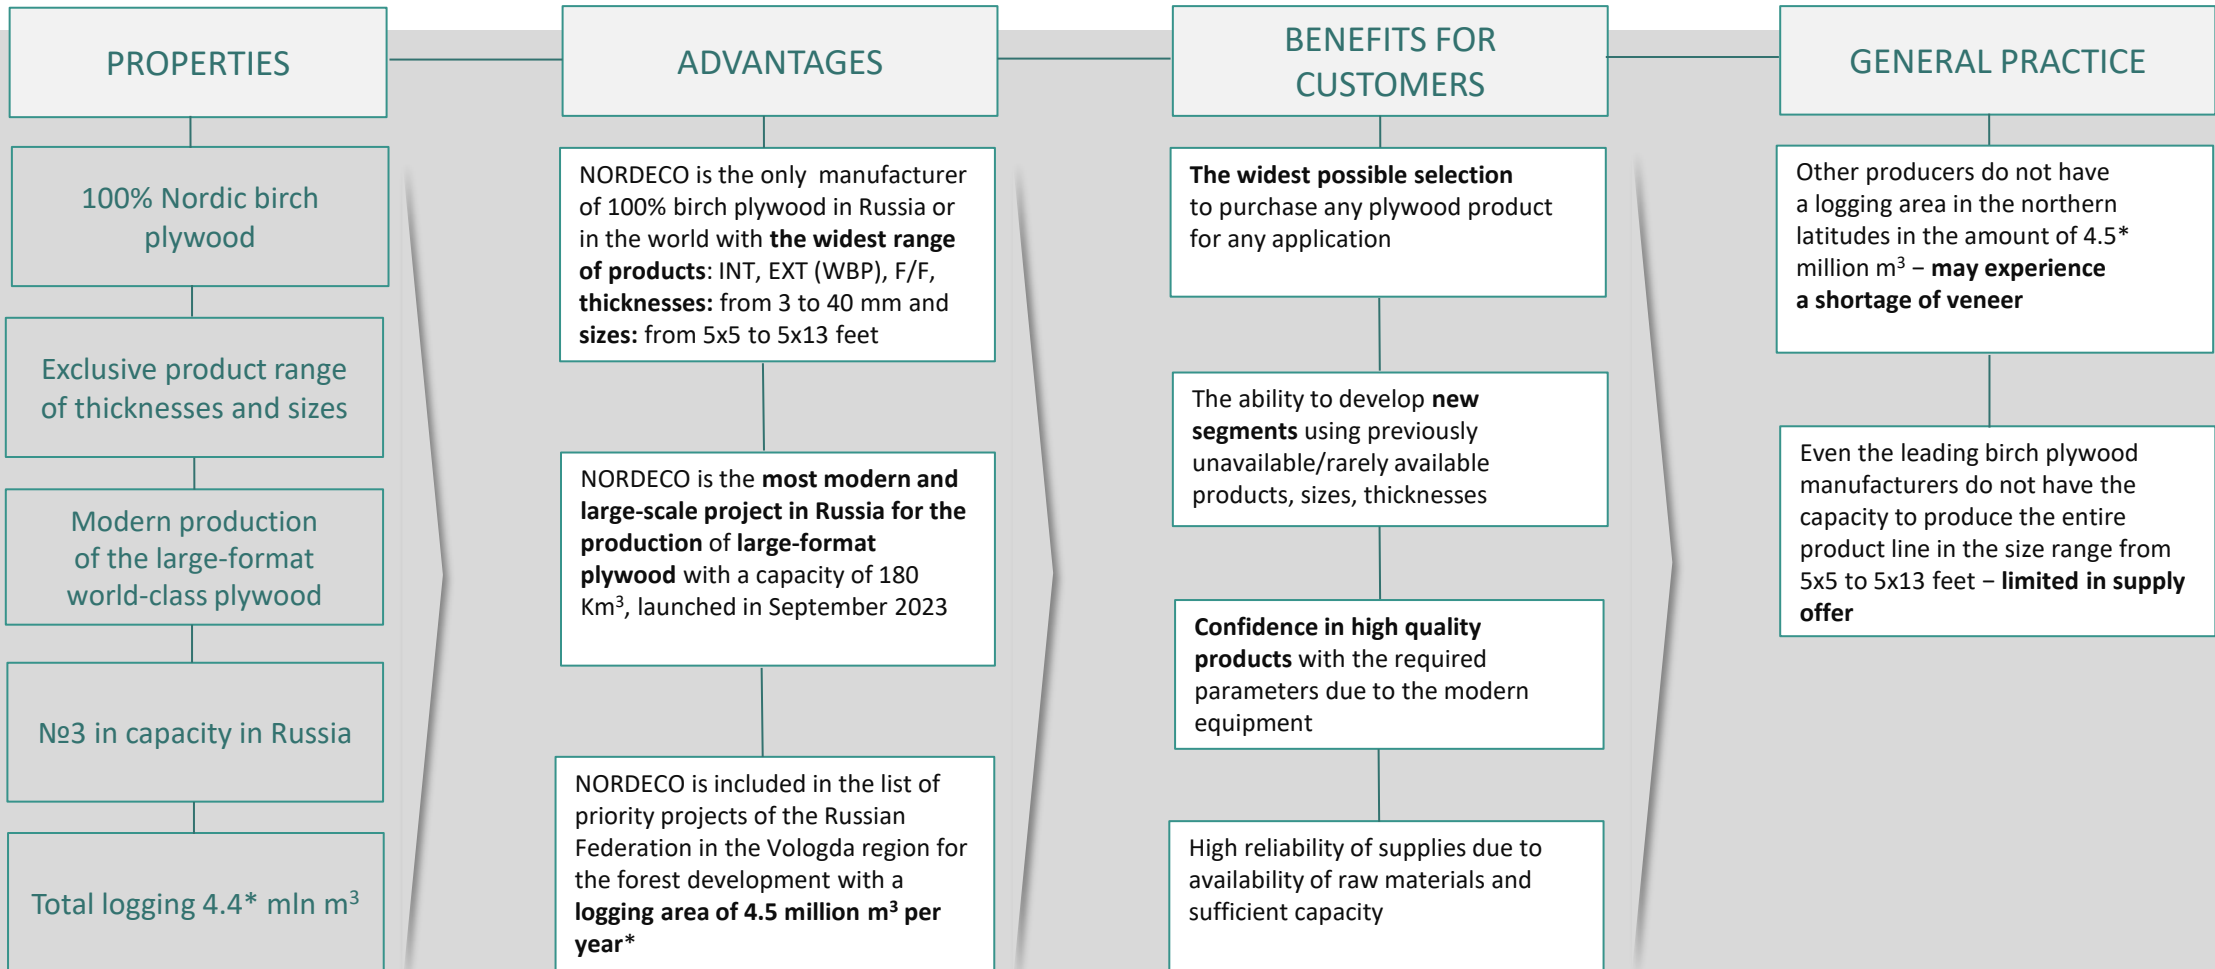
PROPERTIES

100% Nordic birch plywood

Exclusive product range of thicknesses and sizes

Modern production of the large-format world-class plywood

№3 in capacity in Russia

Total logging 4.4* mln $m^3$

ADVANTAGES

NORDECO is the only manufacturer of 100% birch plywood in Russia or in the world with **the widest range of products**: INT, EXT (WBP), F/F, **thicknesses:** from 3 to 40 mm and **sizes:** from 5x5 to 5x13 feet

NORDECO is the **most modern and large-scale project in Russia for the production** of **large-format plywood** with a capacity of 180 Km$^3$, launched in September 2023

NORDECO is included in the list of priority projects of the Russian Federation in the Vologda region for the forest development with a **logging area of 4.5 million m$^3$ per year***

BENEFITS FOR CUSTOMERS

**The widest possible selection** to purchase any plywood product for any application

The ability to develop **new segments** using previously unavailable/rarely available products, sizes, thicknesses

**Confidence in high quality products** with the required parameters due to the modern equipment

High reliability of supplies due to availability of raw materials and sufficient capacity

GENERAL PRACTICE

Other producers do not have a logging area in the northern latitudes in the amount of 4.5* million m$^3$ – **may experience a shortage of veneer**

Even the leading birch plywood manufacturers do not have the capacity to produce the entire product line in the size range from 5x5 to 5x13 feet – **limited in supply offer**